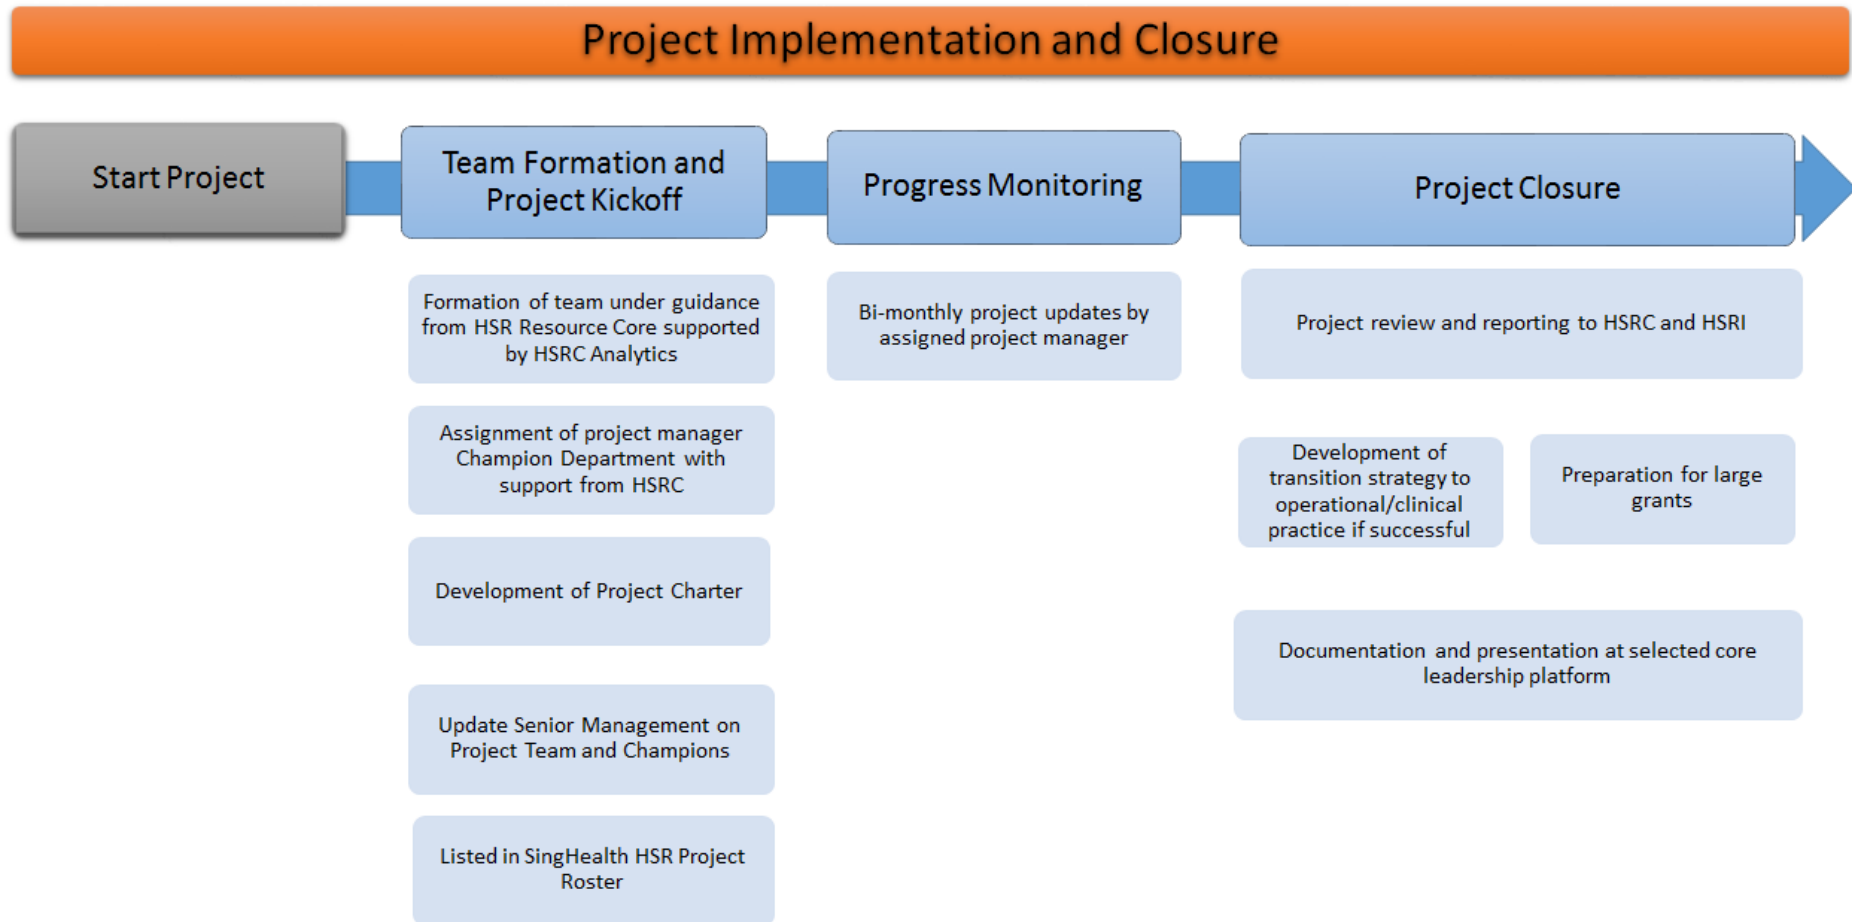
Project Implementation and Closure

Start Project

Team Formation and Project Kickoff

Progress Monitoring

Project Closure

Formation of team under guidance from HSR Resource Core supported by HSRC Analytics

Assignment of project manager Champion Department with support from HSRC

Development of Project Charter

Update Senior Management on Project Team and Champions

Listed in SingHealth HSR Project Roster

Bi-monthly project updates by assigned project manager

Project review and reporting to HSRC and HSRI

Development of transition strategy to operational/clinical practice if successful

Preparation for large grants

Documentation and presentation at selected core leadership platform